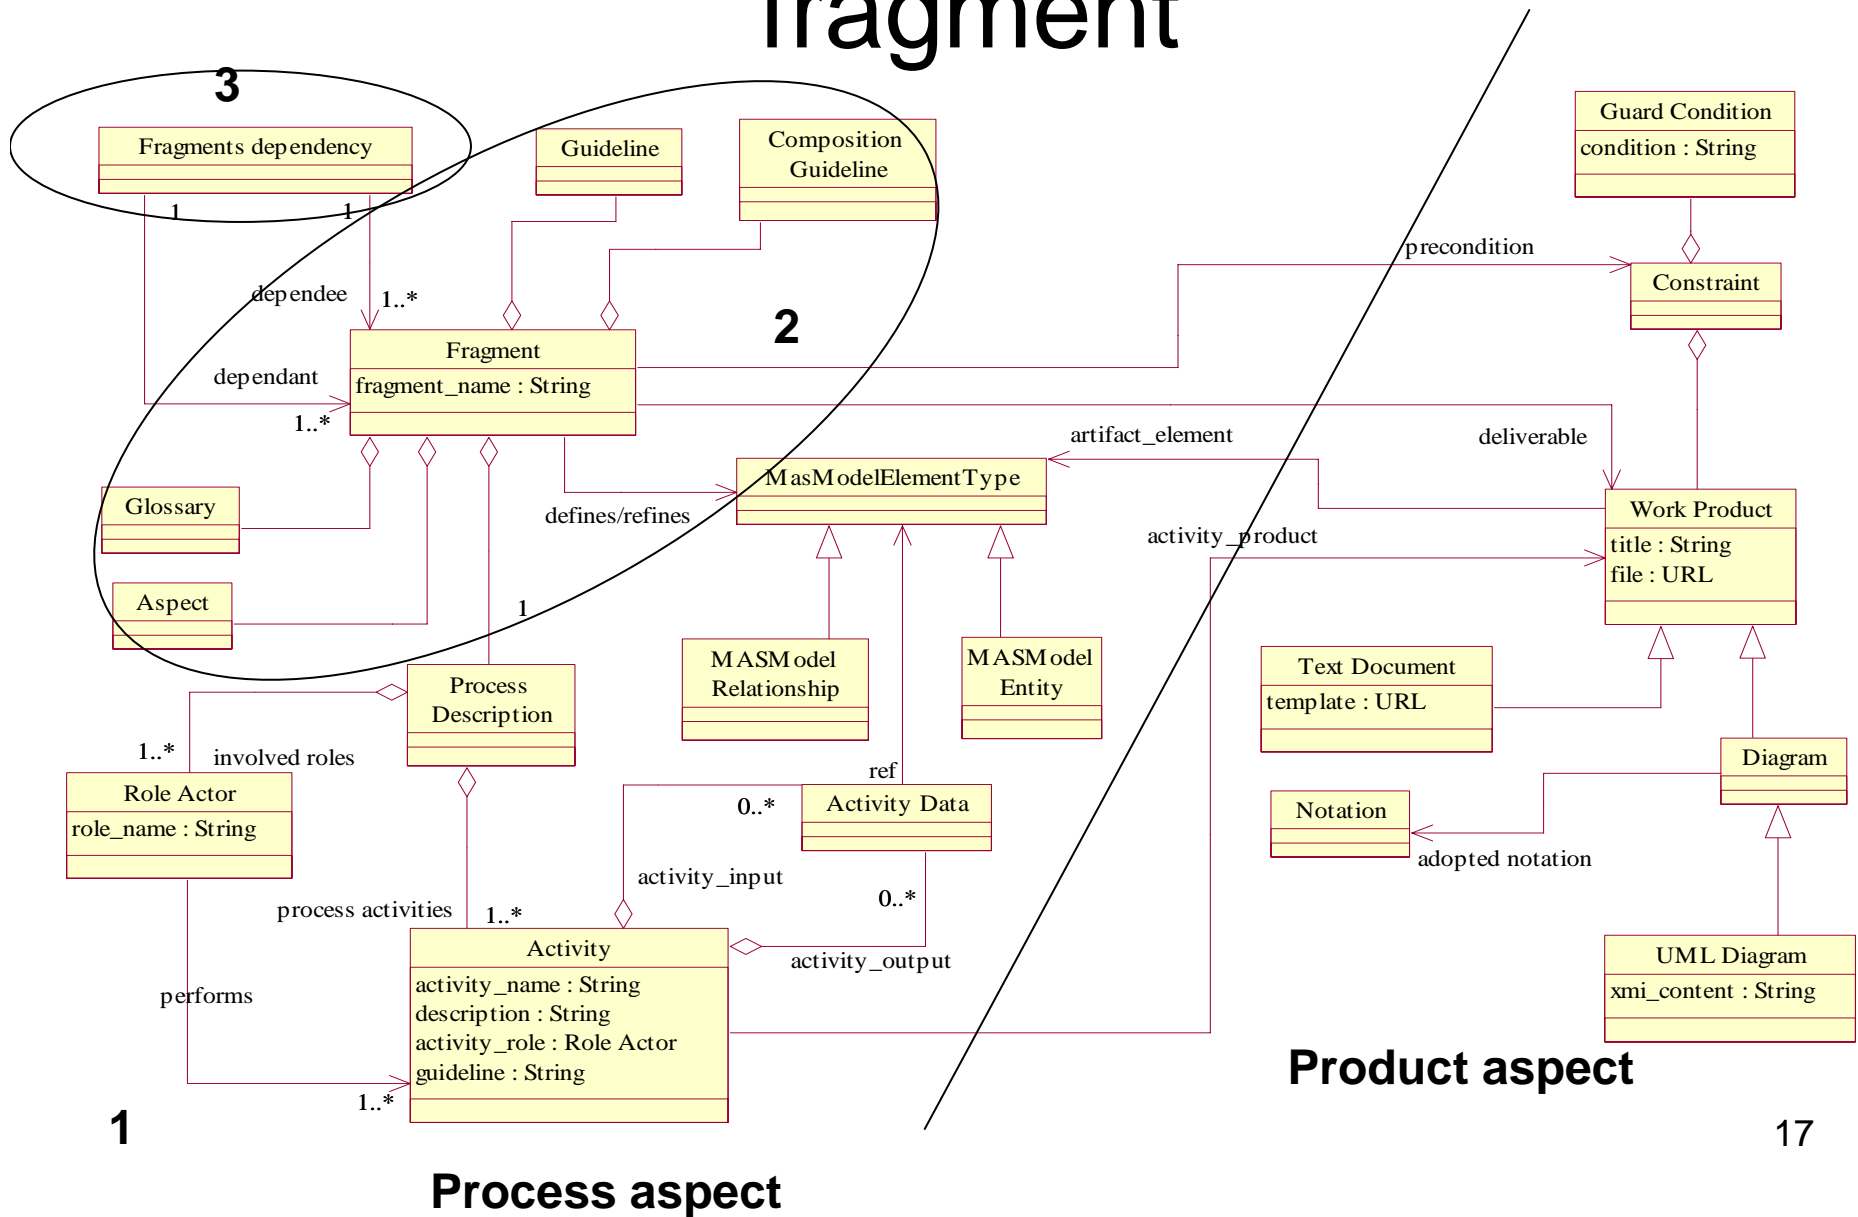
fragment

3

Fragments dependency

Guideline

Composition Guideline

Guard Condition
condition : String

1
1
dependee
1..*
precondition
Constraint

2

Fragment
fragment_name : String

dependant
1..*

artifact_element
deliverable

Glossary

MasModelElementType

defines/refines

Work Product
title : String
file : URL

activity_product

Aspect

1

Process Description

MASModel Relationship

MASModel Entity

Text Document
template : URL

1..*
involved roles

Diagram

Role Actor
role_name : String

ref
Activity Data
0..*

Notation

adopted notation

activity_input

0..*

process activities
1..*

Activity
activity_name : String
description : String
activity_role : Role Actor
guideline : String

activity_output

UML Diagram
xmi_content : String

performs

1..*

1

Product aspect

17

Process aspect